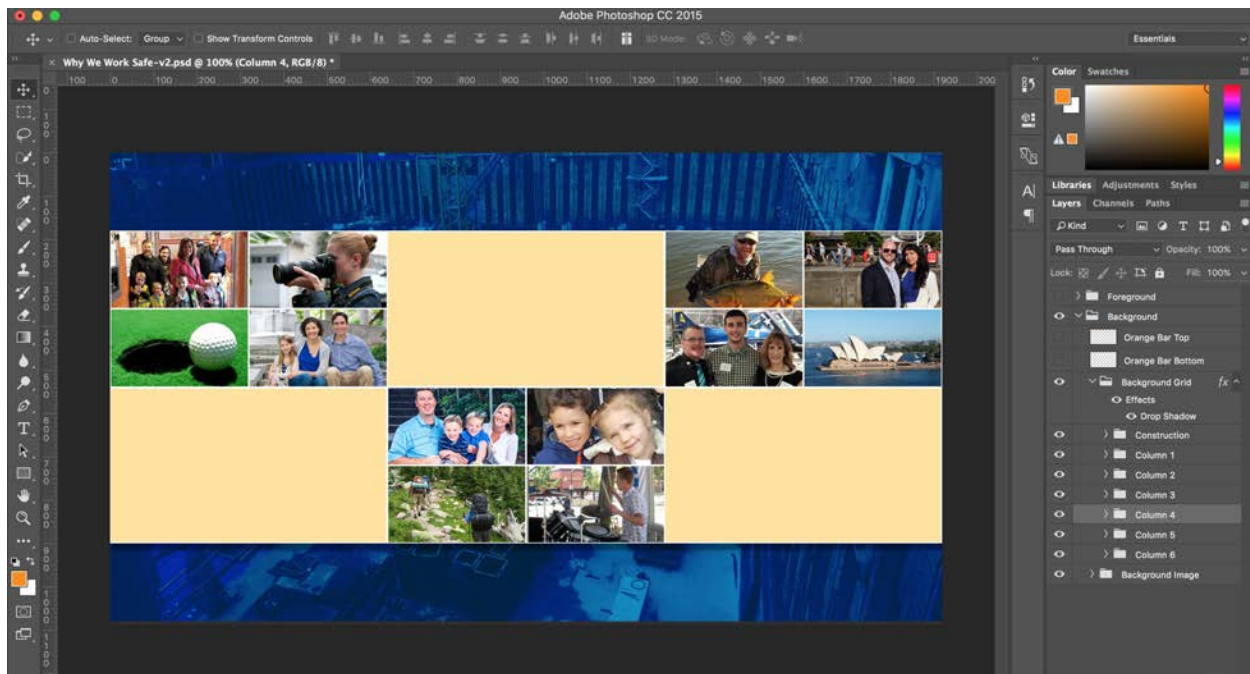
Adobe Photoshop CC 2015

Auto-Select: Group Show Transform Controls 3D Mode: Essentials

Why We Work Safe-v2.psd @ 100% (Column 4, RGB/8) *

100 0 100 200 300 400 500 600 700 800 900 1000 1100 1200 1300 1400 1500 1600 1700 1800 1900 200

Color Swatches

Libraries Adjustments Styles

Layers Channels Paths

Kind

Pass Through Opacity: 100%

Lock: Fill: 100%

Foreground
Background
Orange Bar Top
Orange Bar Bottom
Background Grid
Effects
Drop Shadow
Construction
Column 1
Column 2
Column 3
Column 4
Column 5
Column 6
Background Image